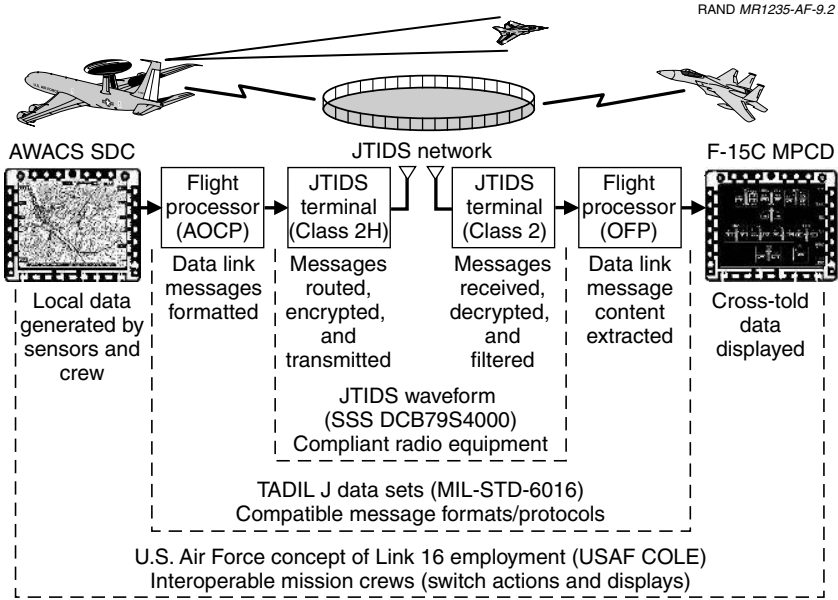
RAND *MR1235-AF-9.2*

AWACS SDC

JTIDS network

F-15C MPCD

Flight processor (AOCP)

JTIDS terminal (Class 2H)

JTIDS terminal (Class 2)

Flight processor (OFP)

Local data generated by sensors and crew

Data link messages formatted

Messages routed, encrypted, and transmitted

Messages received, decrypted, and filtered

Data link message content extracted

Cross-told data displayed

JTIDS waveform (SSS DCB79S4000) Compliant radio equipment

TADIL J data sets (MIL-STD-6016) Compatible message formats/protocols

U.S. Air Force concept of Link 16 employment (USAF COLE) Interoperable mission crews (switch actions and displays)